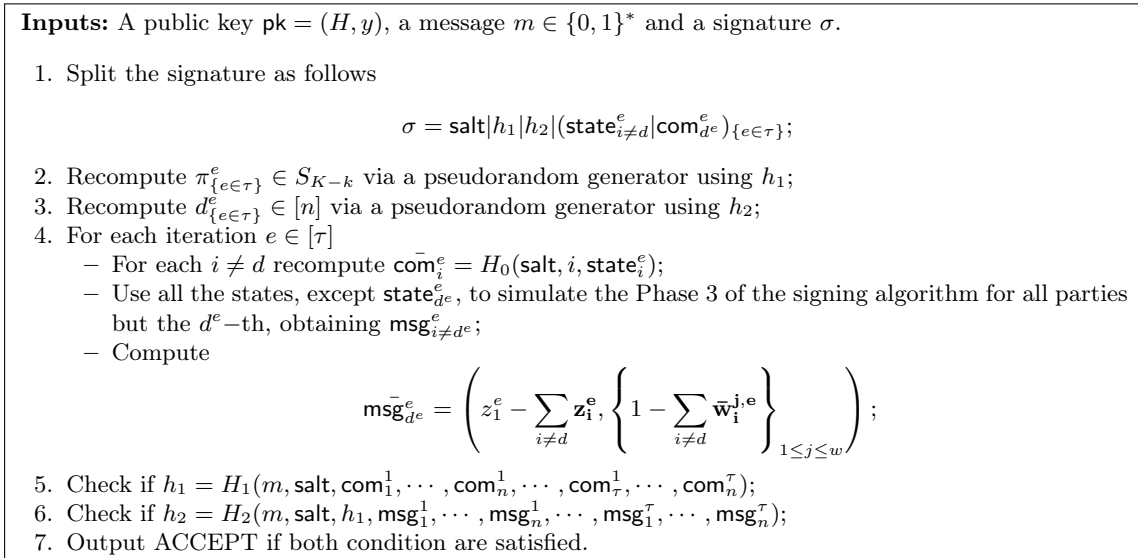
**Inputs:** A public key $\mathsf{pk} = (H, y)$, a message $m \in \{0,1\}^*$ and a signature $\sigma$.

1. Split the signature as follows

$$\sigma = \mathsf{salt}|h_1|h_2|(\mathsf{state}^e_{i \neq d}|\mathsf{com}^e_{d^e})_{\{e \in \tau\}};$$

2. Recompute $\pi^e_{\{e \in \tau\}} \in S_{K-k}$ via a pseudorandom generator using $h_1$;
3. Recompute $d^e_{\{e \in \tau\}} \in [n]$ via a pseudorandom generator using $h_2$;
4. For each iteration $e \in [\tau]$
 – For each $i \neq d$ recompute $\bar{\mathsf{com}}^e_i = H_0(\mathsf{salt}, i, \mathsf{state}^e_i)$;
 – Use all the states, except $\mathsf{state}^e_{d^e}$, to simulate the Phase 3 of the signing algorithm for all parties but the $d^e$−th, obtaining $\mathsf{msg}^e_{i \neq d^e}$;
 – Compute

$$\bar{\mathsf{msg}}^e_{d^e} = \left( z^e_1 - \sum_{i \neq d} \mathbf{z^e_i}, \left\{ 1 - \sum_{i \neq d} \bar{\mathbf{w}}^{\mathbf{j,e}}_{\mathbf{i}} \right\}_{1 \leq j \leq w} \right);$$

5. Check if $h_1 = H_1(m, \mathsf{salt}, \mathsf{com}^1_1, \cdots, \mathsf{com}^1_n, \cdots, \mathsf{com}^1_\tau, \cdots, \mathsf{com}^\tau_n)$;
6. Check if $h_2 = H_2(m, \mathsf{salt}, h_1, \mathsf{msg}^1_1, \cdots, \mathsf{msg}^1_n, \cdots, \mathsf{msg}^\tau_1, \cdots, \mathsf{msg}^\tau_n)$;
7. Output ACCEPT if both condition are satisfied.